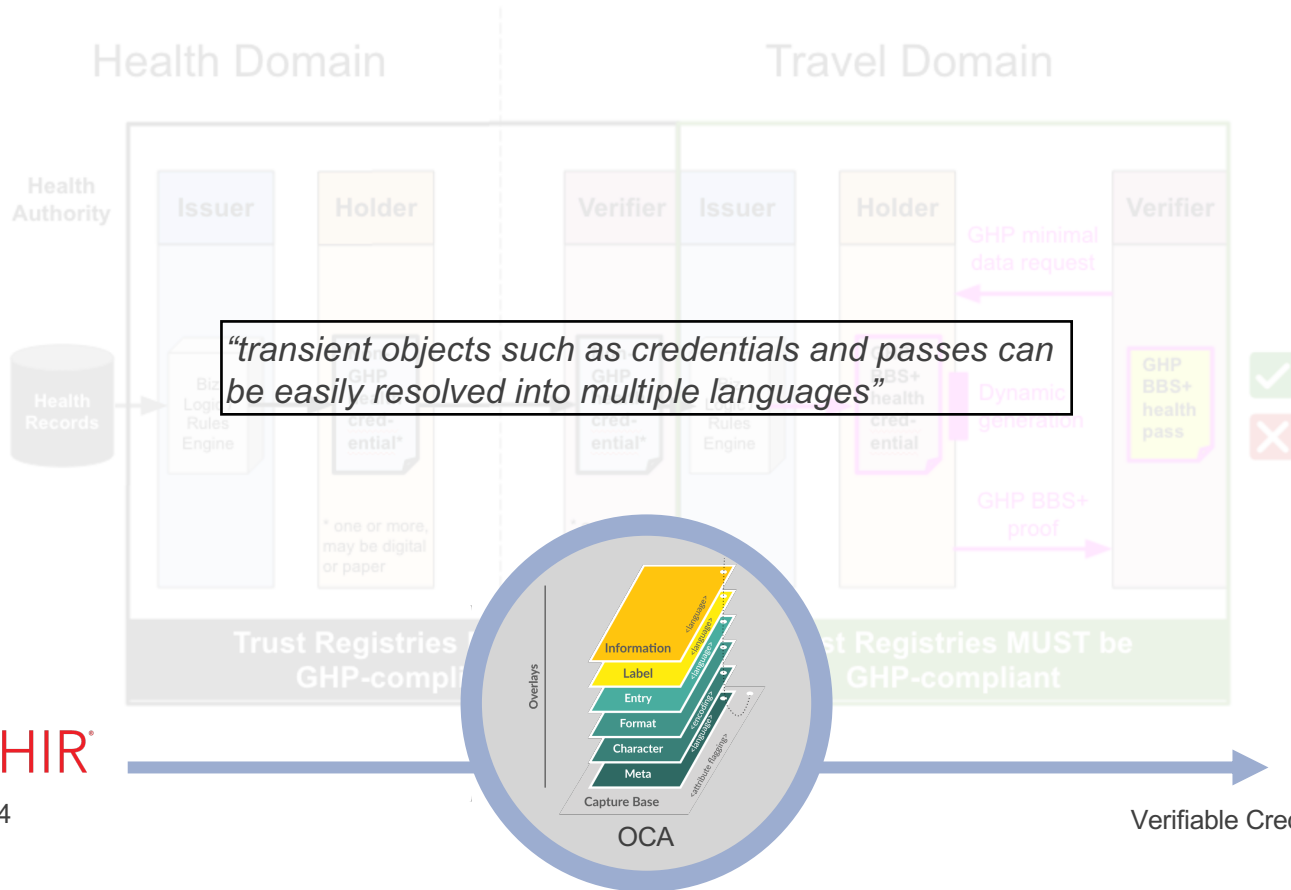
Health Domain

Travel Domain

Health Authority

Issuer

Holder

Verifier

Issuer

Holder

Verifier

GHP minimal data request

“transient objects such as credentials and passes can be easily resolved into multiple languages”

Health Records

Biz Logic Rules Engine

GHP cred-ential*

GHP cred-ential*

Logic Rules Engine

GHP BBS+ health cred-ential

Dynamic generation

GHP BBS+ health pass

* one or more, may be digital or paper

GHP BBS+ proof

Trust Registries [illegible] GHP-compli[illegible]

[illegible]st Registries MUST be GHP-compliant

HIR®

4

Overlays

Information

Label

Entry

Format

Character

Meta

Capture Base

<language>

<language>

<language>

<encoding>

<language>

<attribute flagging>

OCA

Verifiable Cre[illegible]